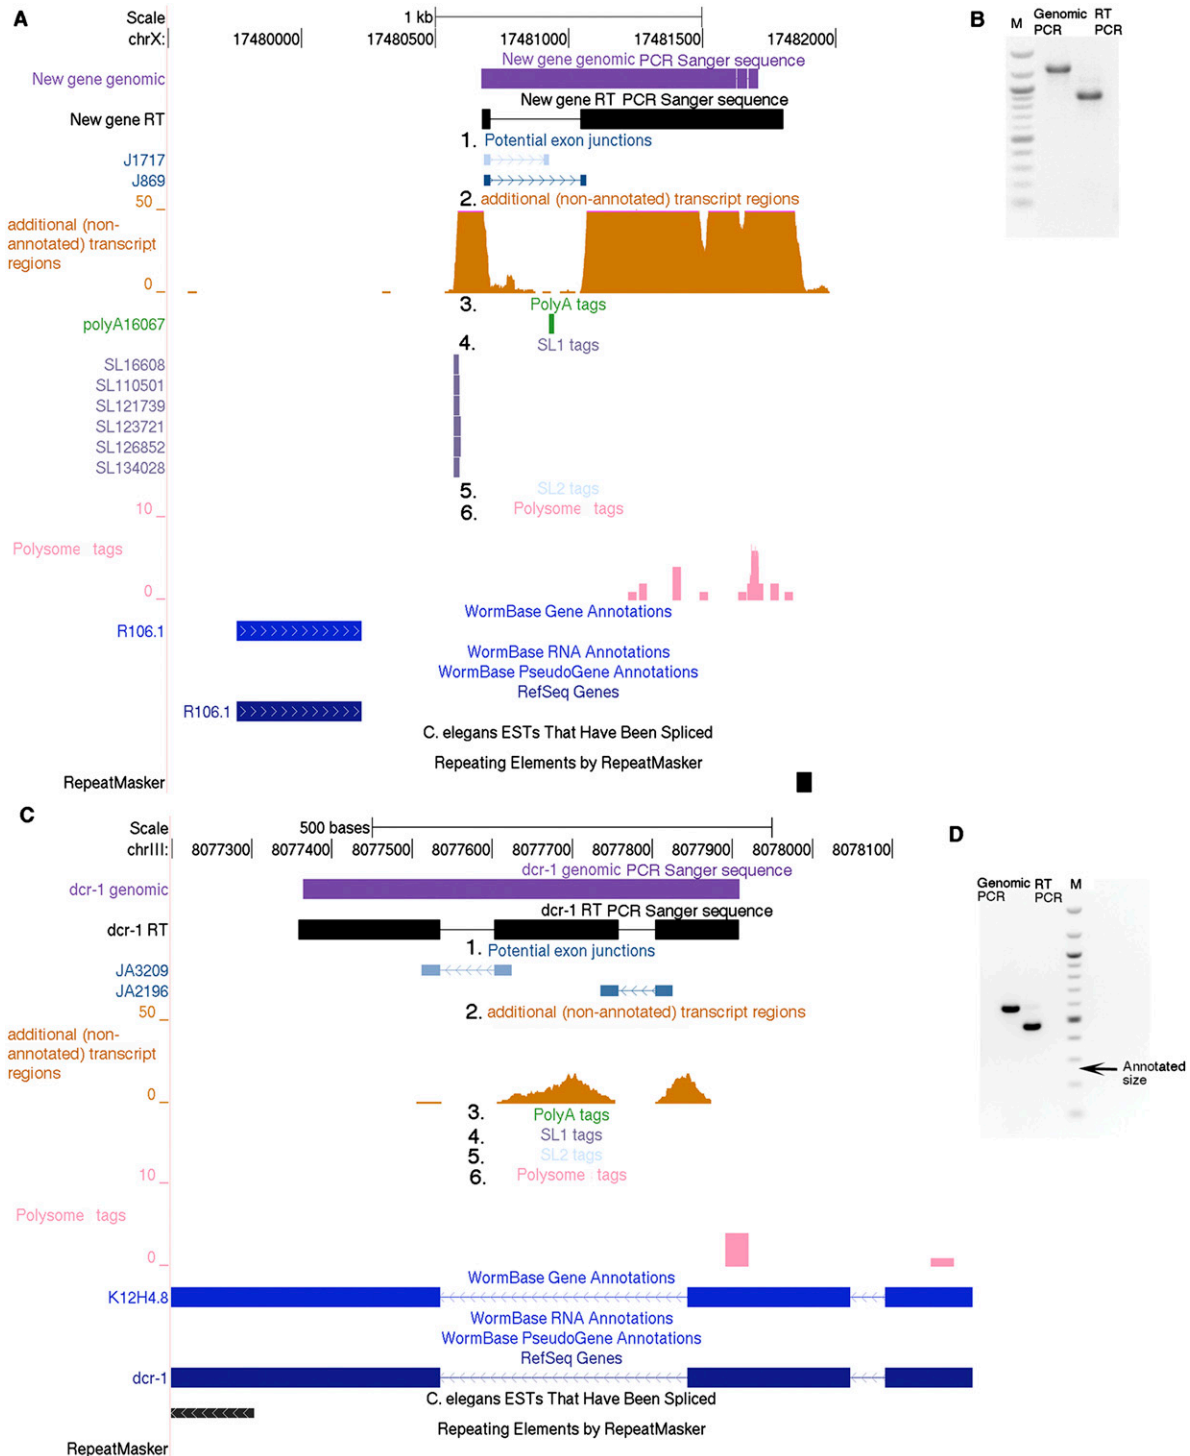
A

Scale
chrX:
1 kb
17480000
17480500
17481000
17481500
17482000

New gene genomic
New gene genomic PCR Sanger sequence
New gene RT
New gene RT PCR Sanger sequence
1. Potential exon junctions
J1717
J869
50
2. additional (non-annotated) transcript regions
additional (non-annotated) transcript regions
0
3. PolyA tags
polyA16067
4. SL1 tags
SL16608
SL110501
SL121739
SL123721
SL126852
SL134028
5. SL2 tags
10
6. Polysome tags
Polysome tags
0
WormBase Gene Annotations
R106.1
WormBase RNA Annotations
WormBase PseudoGene Annotations
RefSeq Genes
R106.1
C. elegans ESTs That Have Been Spliced
Repeating Elements by RepeatMasker
RepeatMasker

B

M
Genomic PCR
RT PCR

C

Scale
chrIII:
500 bases
8077300
8077400
8077500
8077600
8077700
8077800
8077900
8078000
8078100

dcr-1 genomic
dcr-1 genomic PCR Sanger sequence
dcr-1 RT
dcr-1 RT PCR Sanger sequence
1. Potential exon junctions
JA3209
JA2196
50
2. additional (non-annotated) transcript regions
additional (non-annotated) transcript regions
0
3. PolyA tags
4. SL1 tags
5. SL2 tags
10
6. Polysome tags
Polysome tags
0
WormBase Gene Annotations
K12H4.8
WormBase RNA Annotations
WormBase PseudoGene Annotations
RefSeq Genes
dcr-1
C. elegans ESTs That Have Been Spliced
Repeating Elements by RepeatMasker
RepeatMasker

D

Genomic PCR
RT PCR
M
Annotated size